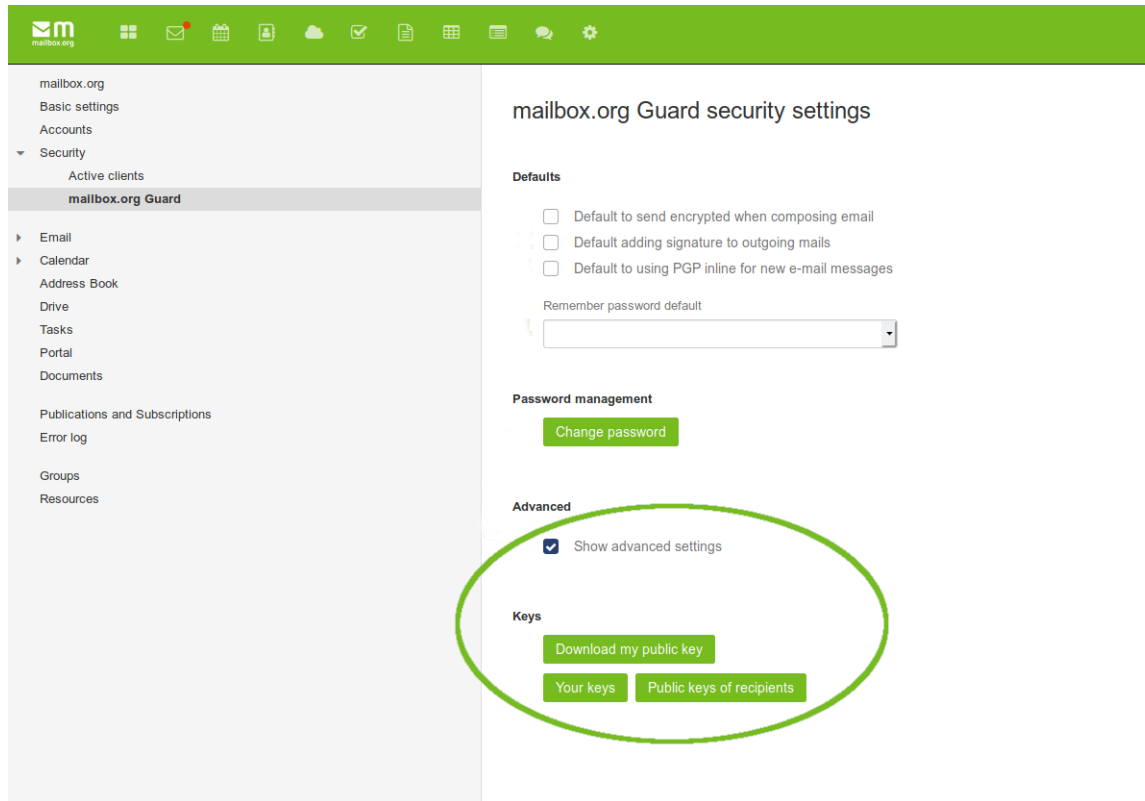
mailbox.org

mailbox.org
Basic settings
Accounts
Security
Active clients
mailbox.org Guard

Email
Calendar
Address Book
Drive
Tasks
Portal
Documents

Publications and Subscriptions
Error log

Groups
Resources

mailbox.org Guard security settings

Defaults

Default to send encrypted when composing email
Default adding signature to outgoing mails
Default to using PGP inline for new e-mail messages

Remember password default

Password management

Change password

Advanced

Show advanced settings

Keys

Download my public key

Your keys
Public keys of recipients